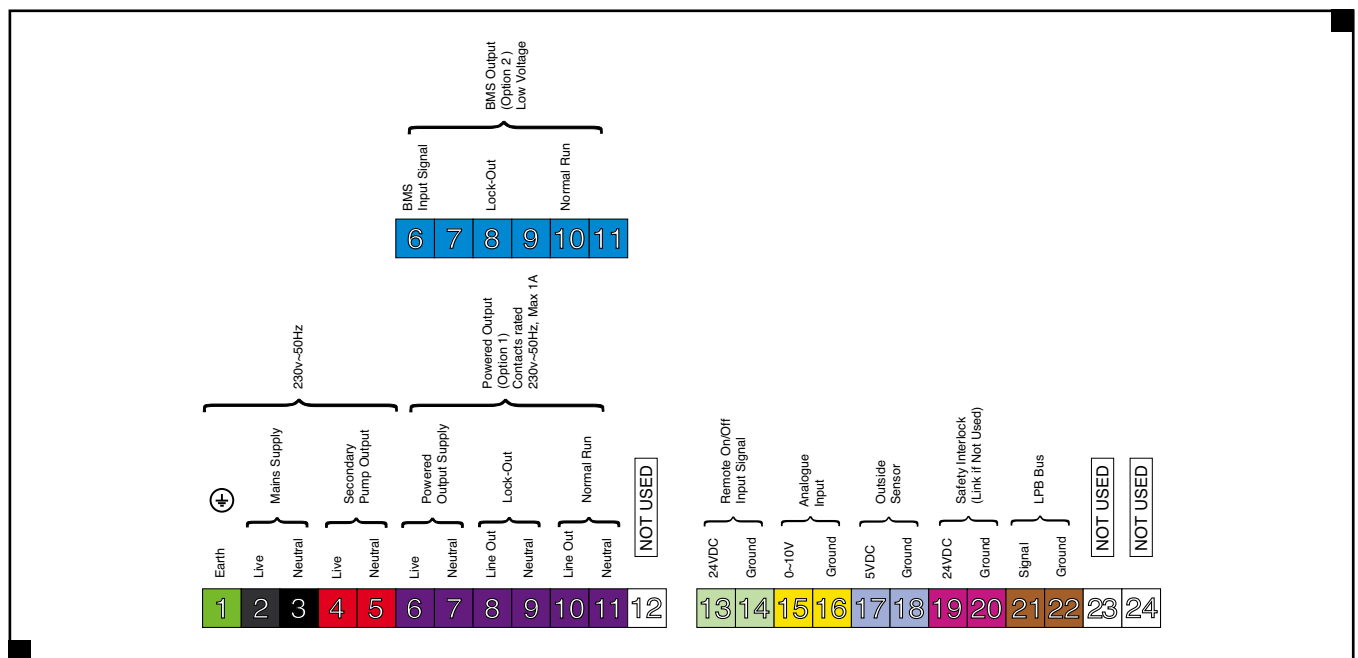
BMS Output
(Option 2 )
Low Voltage

BMS
Input Signal

Lock-Out

Normal Run

| 6 | 7 | 8 | 9 | 10 | 11 |
|---|---|---|---|---|---|

230v~50Hz

Powered Output
(Option 1)
Contacts rated
230v~50Hz, Max 1A

Mains Supply

Secondary
Pump Output

Powered
Output Supply

Lock-Out

Normal Run

NOT USED

Remote On/Off
Input Signal

Analogue
Input

Outside
Sensor

Safety Interlock
(Link if Not Used)

LPB Bus

NOT USED

NOT USED

Earth

Live

Neutral

Live

Neutral

Live

Neutral

Line Out

Neutral

Line Out

Neutral

24VDC

Ground

0~10V

Ground

5VDC

Ground

24VDC

Ground

Signal

Ground

| 1 | 2 | 3 | 4 | 5 | 6 | 7 | 8 | 9 | 10 | 11 | 12 | 13 | 14 | 15 | 16 | 17 | 18 | 19 | 20 | 21 | 22 | 23 | 24 |
|---|---|---|---|---|---|---|---|---|---|---|---|---|---|---|---|---|---|---|---|---|---|---|---|